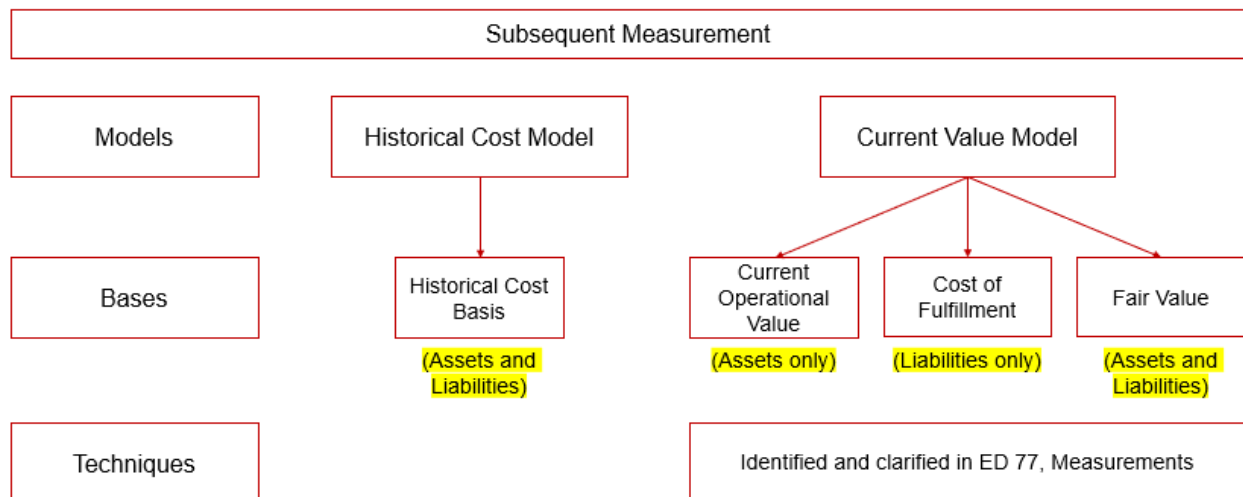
Subsequent Measurement

Models

Historical Cost Model

Current Value Model

Bases

Historical Cost Basis

(Assets and Liabilities)

Current Operational Value

(Assets only)

Cost of Fulfillment

(Liabilities only)

Fair Value

(Assets and Liabilities)

Techniques

Identified and clarified in ED 77, Measurements